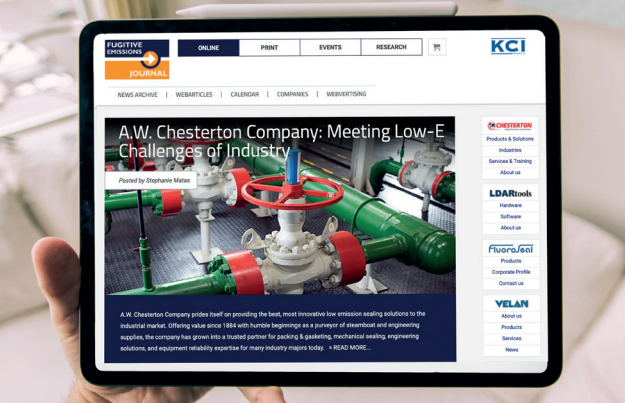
FUGITIVE EMISSIONS JOURNAL

ONLINE | PRINT | EVENTS | RESEARCH

KCI

NEWS ARCHIVE | WEBARTICLES | CALENDAR | COMPANIES | WEBVERTISING

A.W. Chesterton Company: Meeting Low-E Challenges of Industry

Posted by Stephanie Matas

A.W. Chesterton Company prides itself on providing the best, most innovative low emission sealing solutions to the industrial market. Offering value since 1884 with humble beginnings as a purveyor of steamboat and engineering supplies, the company has grown into a trusted partner for packing & gasketing, mechanical sealing, engineering solutions, and equipment reliability expertise for many industry majors today. > READ MORE...

CHESTERTON
Products & Solutions
Industries
Services & Training
About us

LDARtools
Hardware
Software
About us

FluoroSeal
Products
Corporate Profile
Contact us

VELAN
About us
Products
Services
News